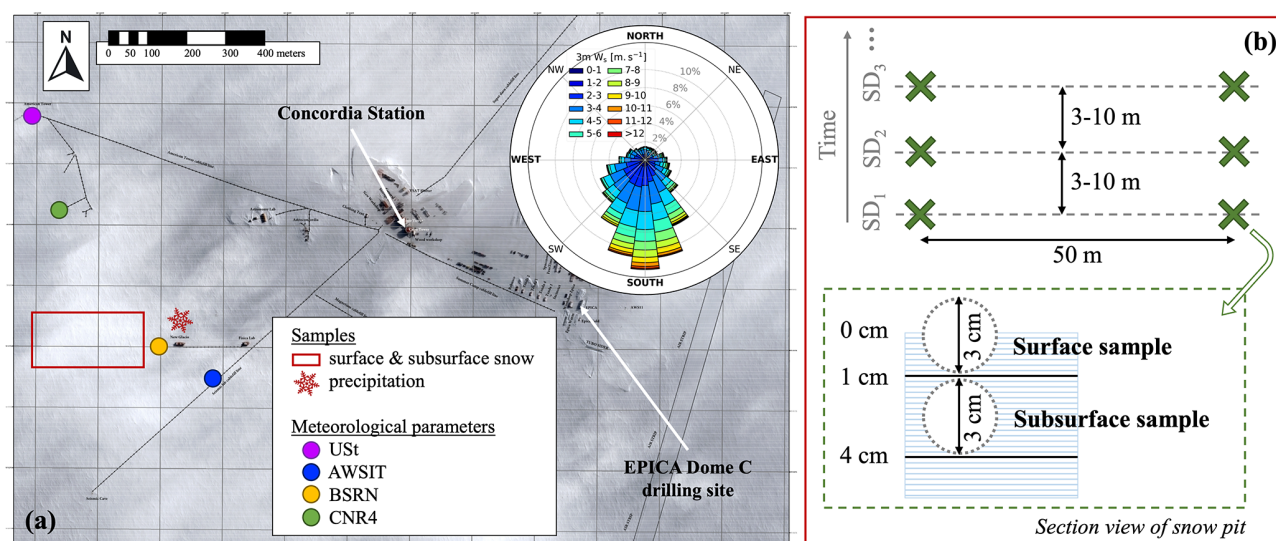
N

0 50 100 200 300 400 meters

NORTH

3m $W_s$ [m. s$^{-1}$]

| | | | |
|---|---|---|---|
| 0-1 | | 7-8 | |
| 1-2 | | 8-9 | |
| 2-3 | | 9-10 | |
| 3-4 | | 10-11 | |
| 4-5 | | 11-12 | |
| 5-6 | | >12 | |

NW NE

10% 8% 6% 4% 2%

WEST EAST

SW SE

SOUTH

Concordia Station

Samples
surface & subsurface snow
precipitation

Meteorological parameters
USt
AWSIT
BSRN
CNR4

EPICA Dome C drilling site

(a)

(b)

Time

$SD_3$

$SD_2$

$SD_1$

3-10 m

3-10 m

50 m

0 cm

1 cm

4 cm

3 cm

3 cm

Surface sample

Subsurface sample

Section view of snow pit